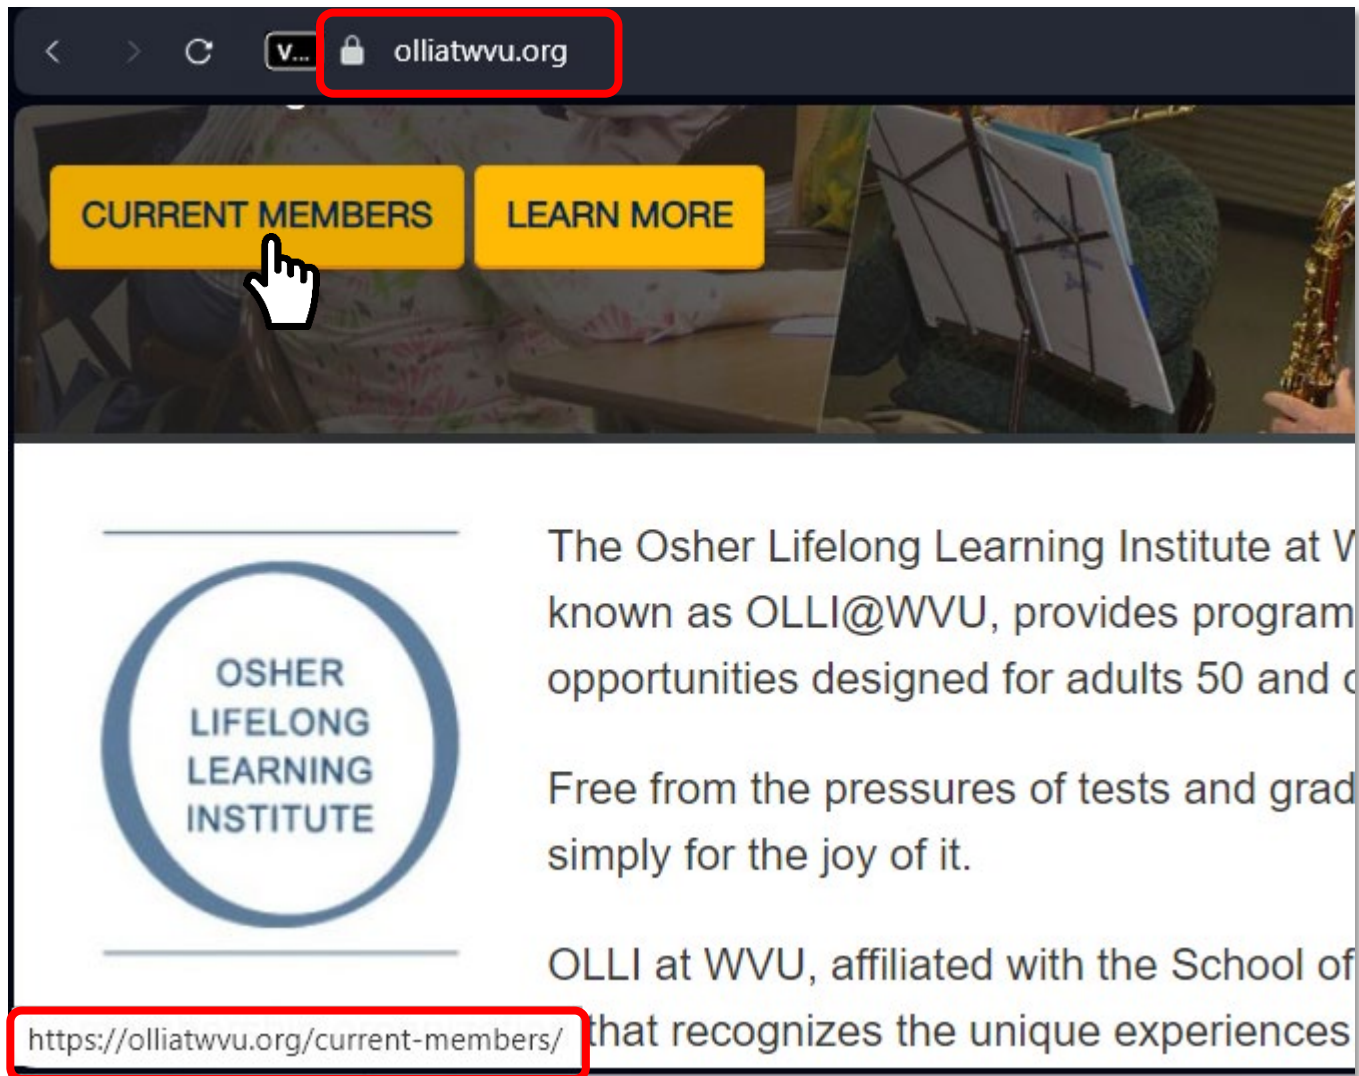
V...

olliatwvu.org

CURRENT MEMBERS

LEARN MORE

OSHER LIFELONG LEARNING INSTITUTE

The Osher Lifelong Learning Institute at V known as OLLI@WVU, provides program opportunities designed for adults 50 and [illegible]

Free from the pressures of tests and grad simply for the joy of it.

OLLI at WVU, affiliated with the School of that recognizes the unique experiences

https://olliatwvu.org/current-members/